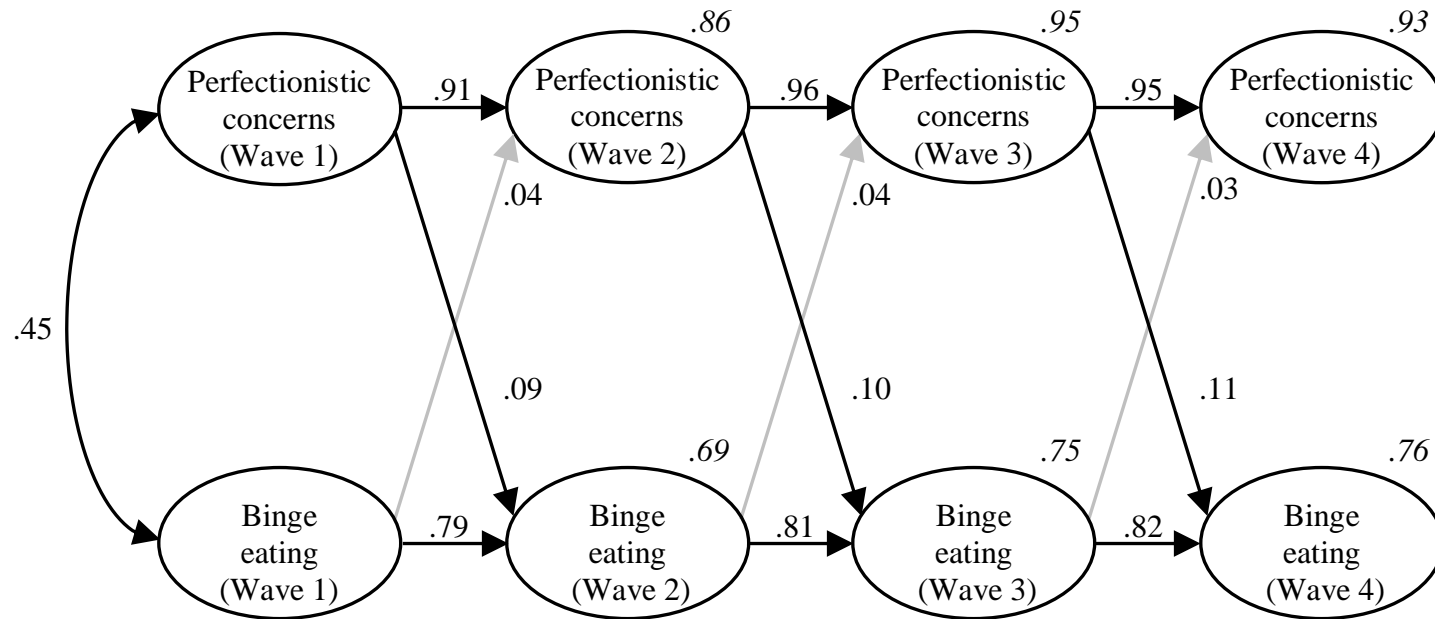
.86
.95
.93

Perfectionistic concerns (Wave 1)
.91
Perfectionistic concerns (Wave 2)
.96
Perfectionistic concerns (Wave 3)
.95
Perfectionistic concerns (Wave 4)

.04
.04
.03

.45

.09
.10
.11

.69
.75
.76

Binge eating (Wave 1)
.79
Binge eating (Wave 2)
.81
Binge eating (Wave 3)
.82
Binge eating (Wave 4)